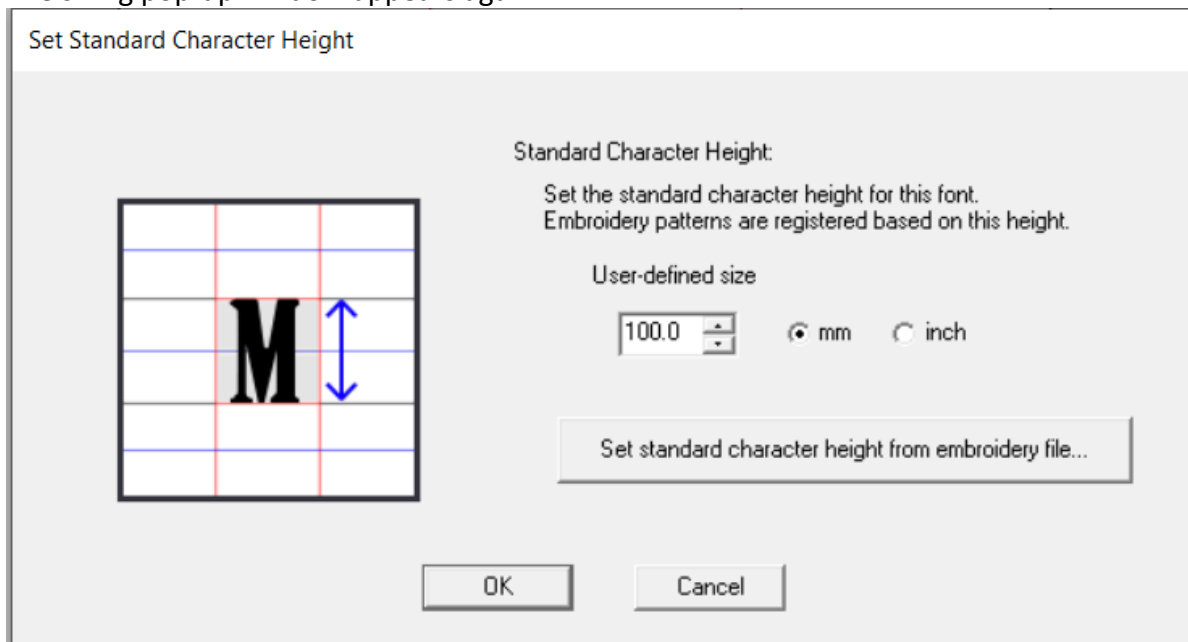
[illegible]

Set Standard Character Height

M

Standard Character Height:

Set the standard character height for this font.
Embroidery patterns are registered based on this height.

User-defined size

100.0 mm inch

Set standard character height from embroidery file...

OK Cancel